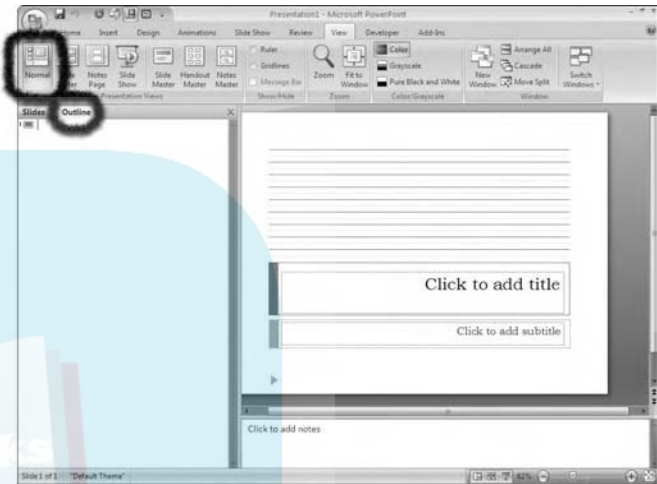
Presentation1 - Microsoft PowerPoint

Home Insert Design Animations Slide Show Review View Developer Add-Ins

Normal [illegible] Notes Page Slide Show Slide Master Handout Master Notes Master
Presentation Views

Ruler
Gridlines
Message Bar
Show/Hide

Zoom Fit to Window
Zoom

Color
Grayscale
Pure Black and White
Color/Grayscale

New Window
Arrange All
Cascade
Move Split
Switch Windows
Window

Slides Outline

Click to add title

Click to add subtitle

Click to add notes

Slide 1 of 1 "Default Theme" 62%